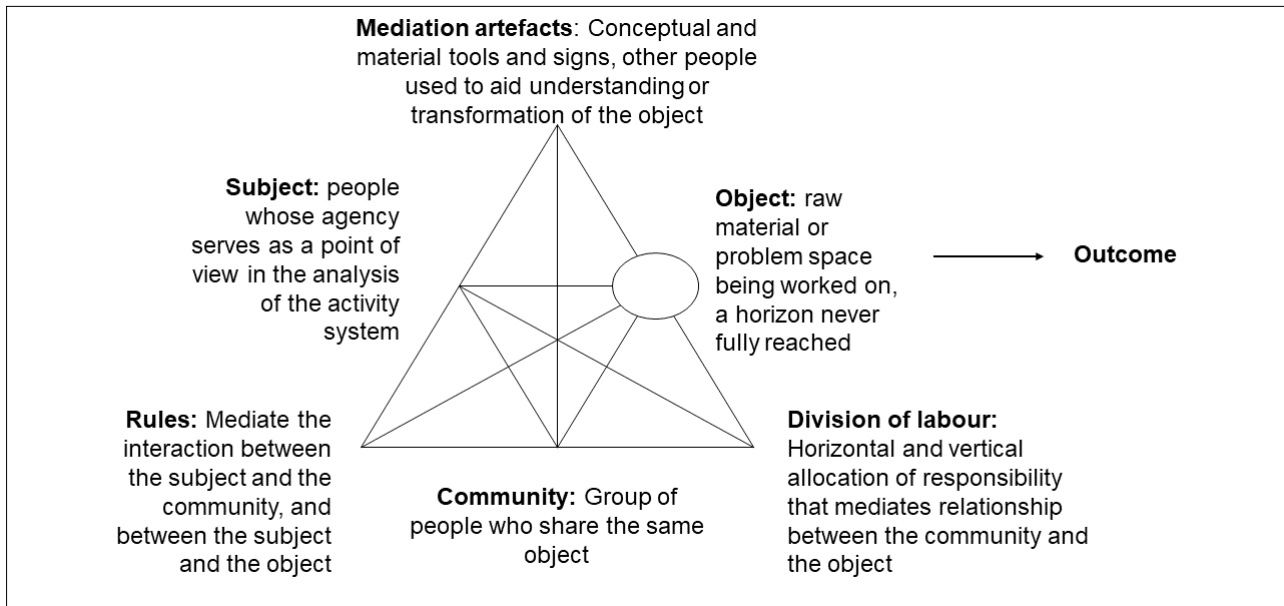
**Mediation artefacts**: Conceptual and material tools and signs, other people used to aid understanding or transformation of the object

**Subject:** people whose agency serves as a point of view in the analysis of the activity system

**Object:** raw material or problem space being worked on, a horizon never fully reached

**Outcome**

**Rules:** Mediate the interaction between the subject and the community, and between the subject and the object

**Community:** Group of people who share the same object

**Division of labour:** Horizontal and vertical allocation of responsibility that mediates relationship between the community and the object